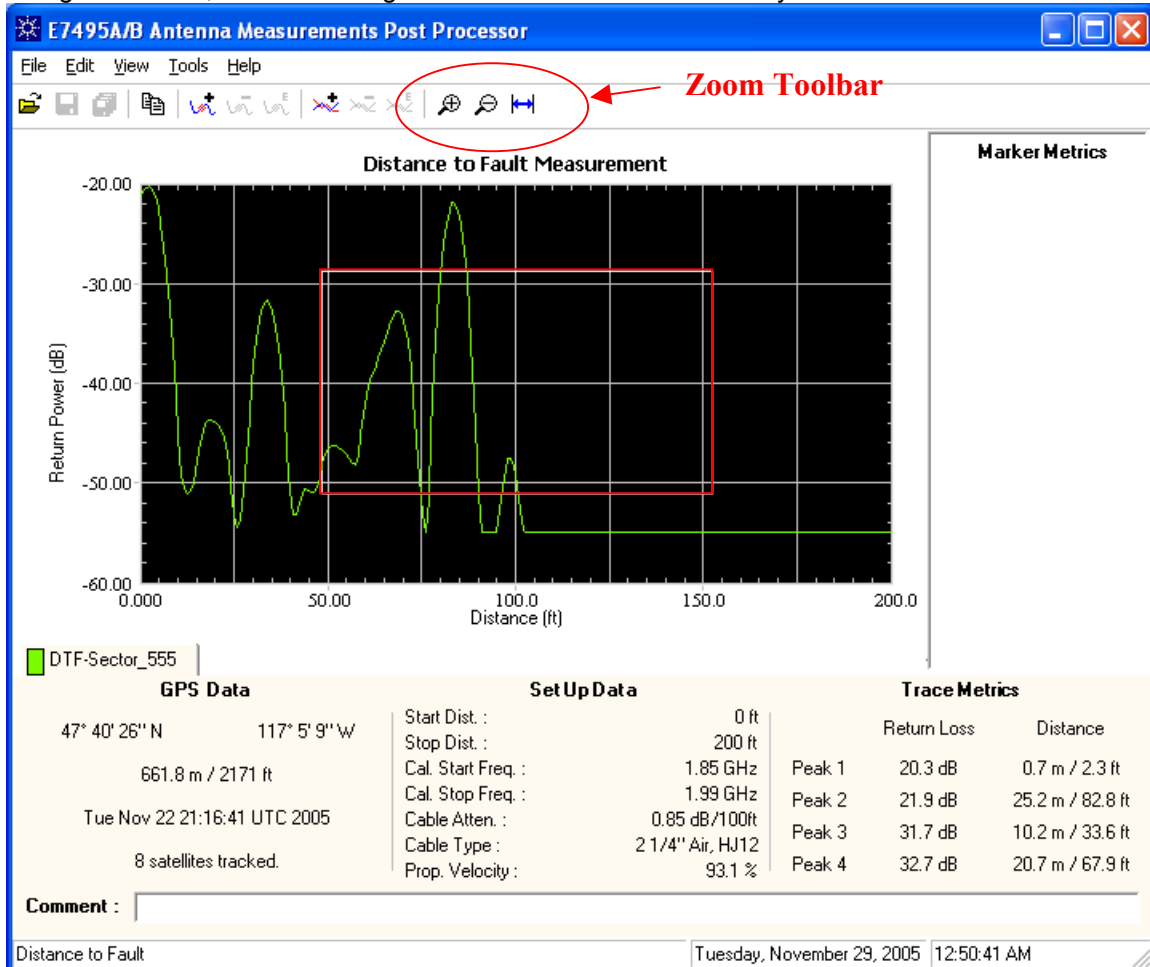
E7495A/B Antenna Measurements Post Processor

File Edit View Tools Help

Zoom Toolbar

Distance to Fault Measurement

Marker Metrics

-20.00
-30.00
-40.00
-50.00
-60.00

Return Power (dB)

0.000 50.00 100.0 150.0 200.0

Distance (ft)

DTF-Sector_555

GPS Data

47° 40' 26'' N 117° 5' 9'' W

661.8 m / 2171 ft

Tue Nov 22 21:16:41 UTC 2005

8 satellites tracked.

Set Up Data

| | |
|---|---|
| Start Dist. : | 0 ft |
| Stop Dist. : | 200 ft |
| Cal. Start Freq. : | 1.85 GHz |
| Cal. Stop Freq. : | 1.99 GHz |
| Cable Atten. : | 0.85 dB/100ft |
| Cable Type : | 2 1/4'' Air, HJ12 |
| Prop. Velocity : | 93.1 % |

Trace Metrics

| | Return Loss | Distance |
|---|---|---|
| Peak 1 | 20.3 dB | 0.7 m / 2.3 ft |
| Peak 2 | 21.9 dB | 25.2 m / 82.8 ft |
| Peak 3 | 31.7 dB | 10.2 m / 33.6 ft |
| Peak 4 | 32.7 dB | 20.7 m / 67.9 ft |

Comment :

Distance to Fault

Tuesday, November 29, 2005 12:50:41 AM